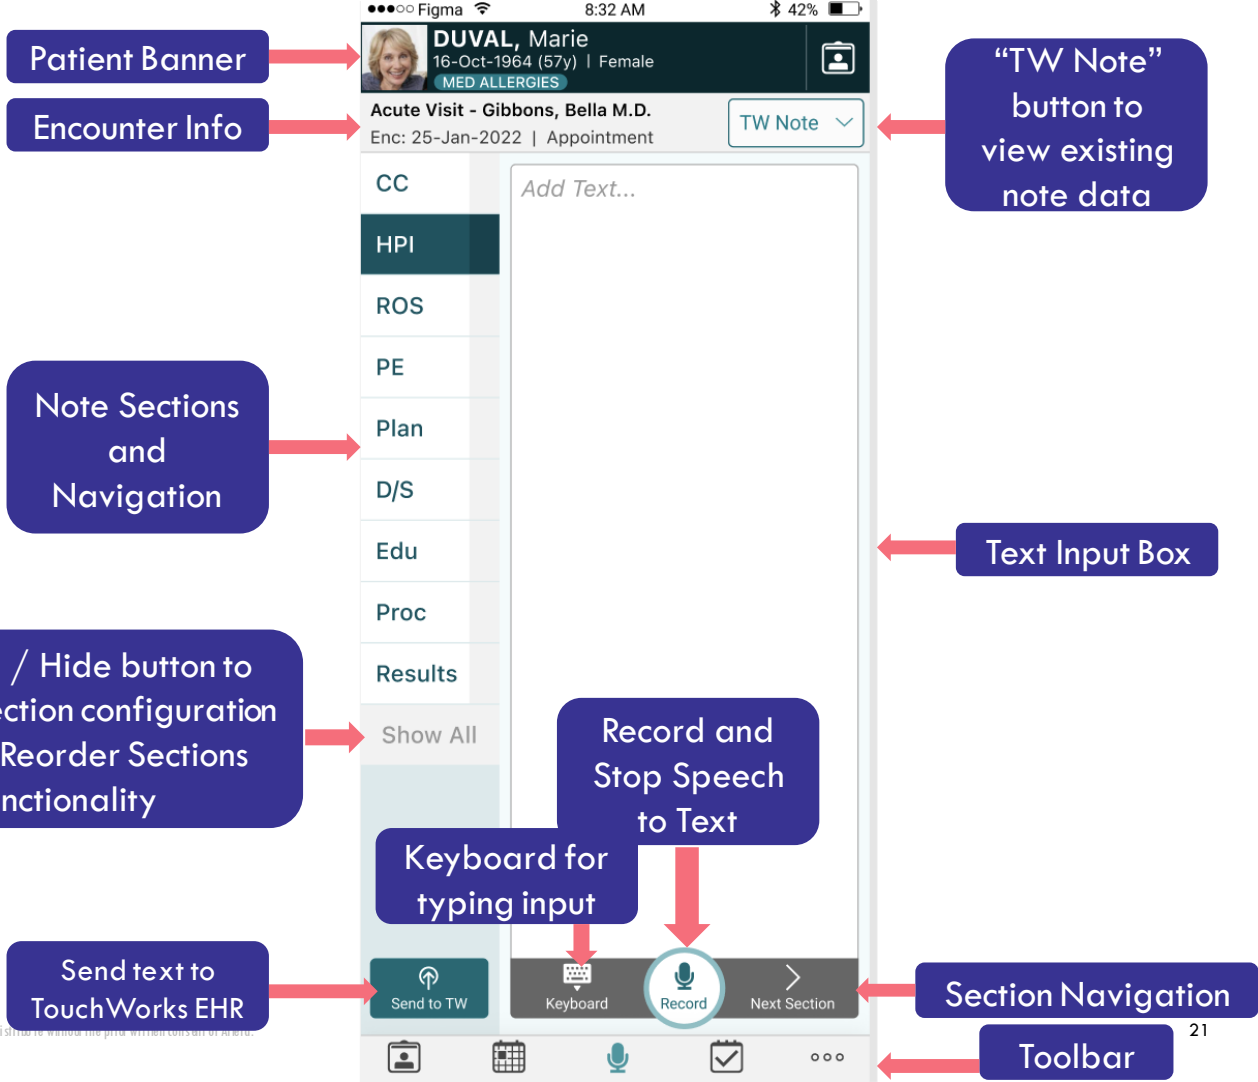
Patient Banner

Encounter Info

●●●○○ Figma 8:32 AM 42%

DUVAL, Marie
16-Oct-1964 (57y) | Female
MED ALLERGIES

Acute Visit - Gibbons, Bella M.D.
Enc: 25-Jan-2022 | Appointment

TW Note

"TW Note" button to view existing note data

CC
HPI
ROS
PE
Plan
D/S
Edu
Proc
Results
Show All

Add Text...

Note Sections and Navigation

Text Input Box

/ Hide button to ction configuration Reorder Sections nctionality

Record and Stop Speech to Text

Keyboard for typing input

Send text to TouchWorks EHR

Send to TW

Keyboard

Record

Next Section

Section Navigation

21

Toolbar

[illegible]